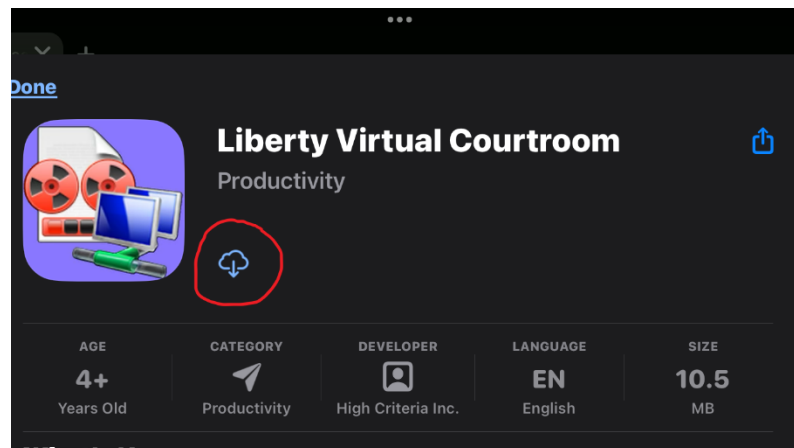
Done

Liberty Virtual Courtroom
Productivity

| AGE | CATEGORY | DEVELOPER | LANGUAGE | SIZE |
|---|---|---|---|---|
| 4+ | | | EN | 10.5 |
| Years Old | Productivity | High Criteria Inc. | English | MB |